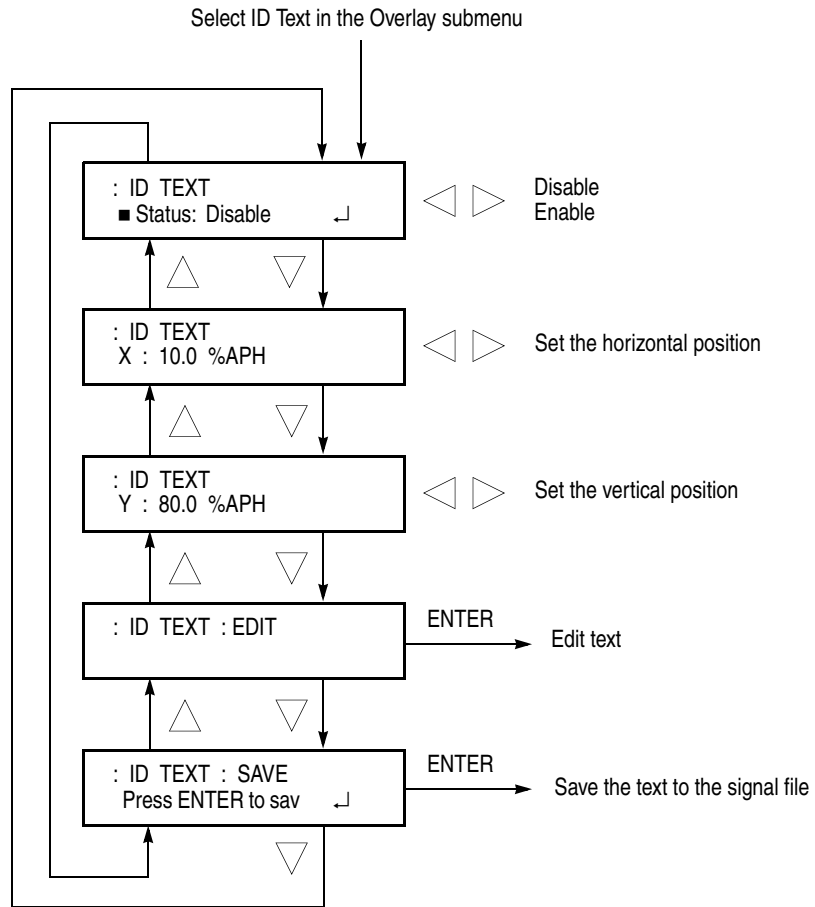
Select ID Text in the Overlay submenu

: ID TEXT
■ Status: Disable ↵

Disable
Enable

: ID TEXT
X : 10.0 %APH

Set the horizontal position

: ID TEXT
Y : 80.0 %APH

Set the vertical position

: ID TEXT : EDIT

ENTER

Edit text

: ID TEXT : SAVE
Press ENTER to sav ↵

ENTER

Save the text to the signal file